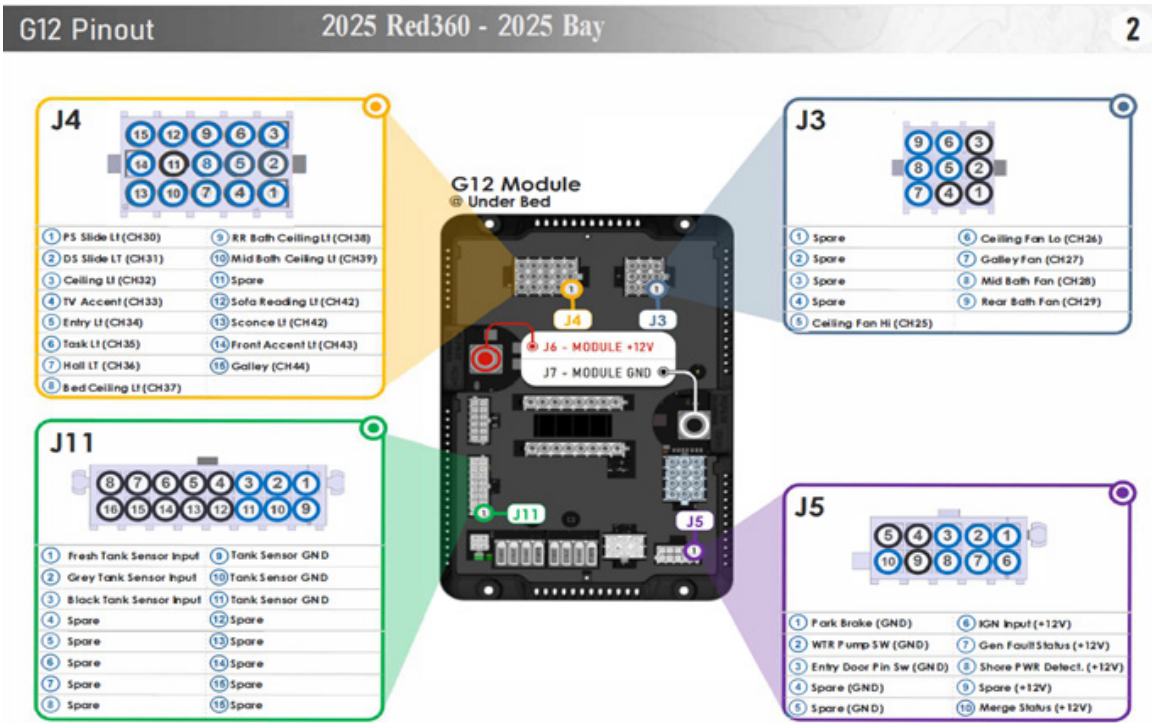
G12 Pinout

2025 Red360 - 2025 Bay

2

J4

15 12 9 6 3
14 11 8 5 2
13 10 7 4 1

| | |
|---|---|
| 1 PS Slide Lt (CH30) | 9 RR Bath Ceiling Lt (CH38) |
| 2 DS Slide LT (CH31) | 10 Mid Bath Ceiling Lt (CH39) |
| 3 Ceiling Lt (CH32) | 11 Spare |
| 4 TV Accent (CH33) | 12 Sofa Reading Lt (CH42) |
| 5 Entry Lt (CH34) | 13 Sconce Lt (CH42) |
| 6 Task Lt (CH35) | 14 Front Accent Lt (CH43) |
| 7 Hall LT (CH36) | 15 Galley (CH44) |
| 8 Bed Ceiling Lt (CH37) | |

G12 Module
@ Under Bed

J4 J3

J6 - MODULE +12V
J7 - MODULE GND

J11 J5

J3

9 6 3
8 5 2
7 4 1

| | |
|---|---|
| 1 Spare | 6 Ceiling Fan Lo (CH26) |
| 2 Spare | 7 Galley Fan (CH27) |
| 3 Spare | 8 Mid Bath Fan (CH28) |
| 4 Spare | 9 Rear Bath Fan (CH29) |
| 5 Ceiling Fan Hi (CH25) | |

J11

8 7 6 5 4 3 2 1
16 15 14 13 12 11 10 9

| | |
|---|---|
| 1 Fresh Tank Sensor Input | 9 Tank Sensor GND |
| 2 Grey Tank Sensor Input | 10 Tank Sensor GND |
| 3 Black Tank Sensor Input | 11 Tank Sensor GND |
| 4 Spare | 12 Spare |
| 5 Spare | 13 Spare |
| 6 Spare | 14 Spare |
| 7 Spare | 15 Spare |
| 8 Spare | 16 Spare |

J5

5 4 3 2 1
10 9 8 7 6

| | |
|---|---|
| 1 Park Brake (GND) | 6 IGN Input (+12V) |
| 2 WTR Pump SW (GND) | 7 Gen Fault Status (+12V) |
| 3 Entry Door Pin Sw (GND) | 8 Shore PWR Detect. (+12V) |
| 4 Spare (GND) | 9 Spare (+12V) |
| 5 Spare (GND) | 10 Merge Status (+12V) |